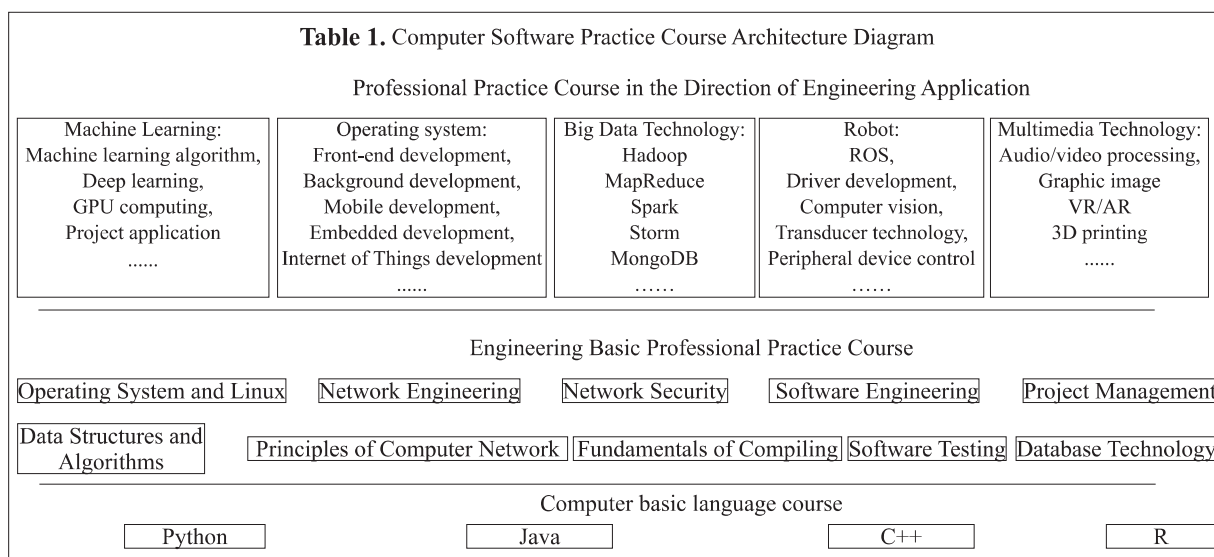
**Table 1.** Computer Software Practice Course Architecture Diagram

Professional Practice Course in the Direction of Engineering Application

Machine Learning: Machine learning algorithm, Deep learning, GPU computing, Project application ......

Operating system: Front-end development, Background development, Mobile development, Embedded development, Internet of Things development ......

Big Data Technology: Hadoop MapReduce Spark Storm MongoDB ……

Robot: ROS, Driver development, Computer vision, Transducer technology, Peripheral device control ……

Multimedia Technology: Audio/video processing, Graphic image VR/AR 3D printing ......

Engineering Basic Professional Practice Course

Operating System and Linux

Network Engineering

Network Security

Software Engineering

Project Management

Data Structures and Algorithms

Principles of Computer Network

Fundamentals of Compiling

Software Testing

Database Technology

Computer basic language course

Python

Java

C++

R